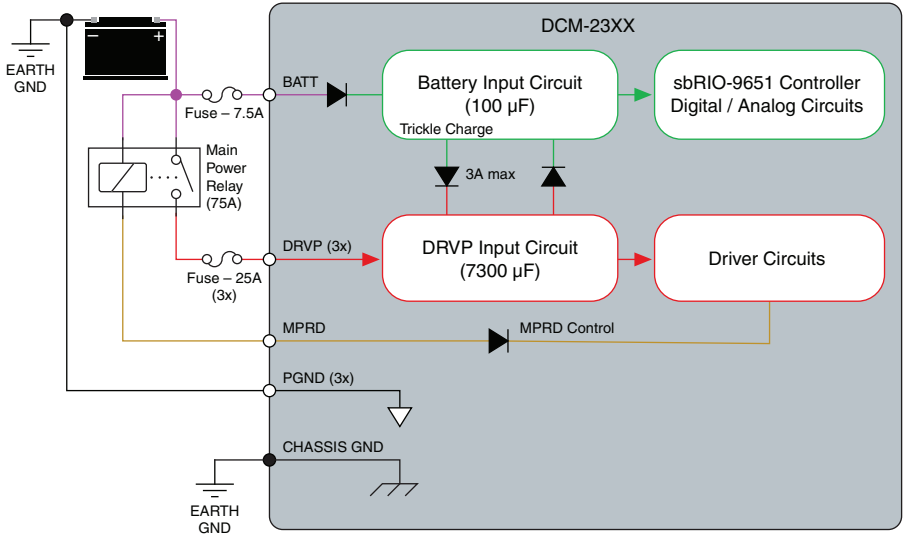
EARTH GND

−
+

Fuse – 7.5A

Main Power Relay (75A)

Fuse – 25A (3x)

DCM-23XX

BATT

Battery Input Circuit (100 µF)

Trickle Charge

sbRIO-9651 Controller Digital / Analog Circuits

3A max

DRVP (3x)

DRVP Input Circuit (7300 µF)

Driver Circuits

MPRD

MPRD Control

PGND (3x)

CHASSIS GND

EARTH GND